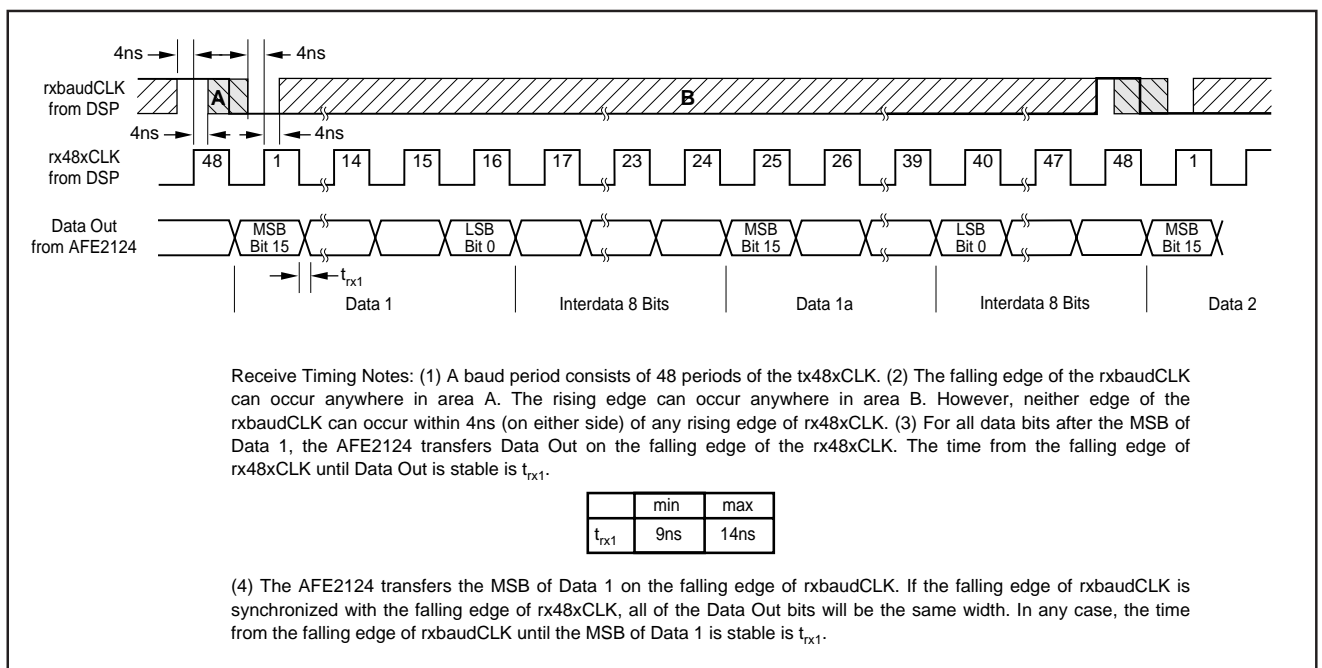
4ns
4ns
rxbaudCLK from DSP
A
B
4ns
4ns
rx48xCLK from DSP
48 1 14 15 16 17 23 24 25 26 39 40 47 48 1

Data Out from AFE2124
MSB Bit 15
LSB Bit 0
MSB Bit 15
LSB Bit 0
MSB Bit 15
$t_{rx1}$
Data 1
Interdata 8 Bits
Data 1a
Interdata 8 Bits
Data 2

Receive Timing Notes: (1) A baud period consists of 48 periods of the tx48xCLK. (2) The falling edge of the rxbaudCLK can occur anywhere in area A. The rising edge can occur anywhere in area B. However, neither edge of the rxbaudCLK can occur within 4ns (on either side) of any rising edge of rx48xCLK. (3) For all data bits after the MSB of Data 1, the AFE2124 transfers Data Out on the falling edge of the rx48xCLK. The time from the falling edge of rx48xCLK until Data Out is stable is $t_{rx1}$.

| | min | max |
|---|---|---|
| $t_{rx1}$ | 9ns | 14ns |

(4) The AFE2124 transfers the MSB of Data 1 on the falling edge of rxbaudCLK. If the falling edge of rxbaudCLK is synchronized with the falling edge of rx48xCLK, all of the Data Out bits will be the same width. In any case, the time from the falling edge of rxbaudCLK until the MSB of Data 1 is stable is $t_{rx1}$.